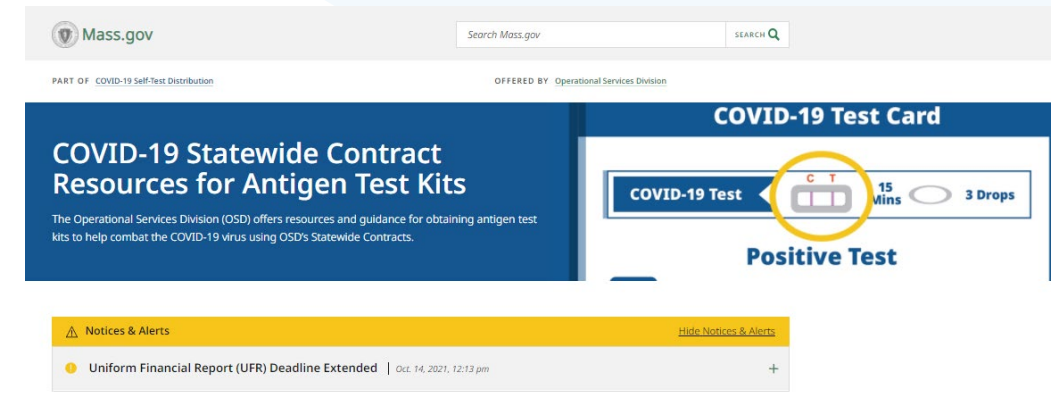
Mass.gov

Search Mass.gov

SEARCH

PART OF COVID-19 Self-Test Distribution

OFFERED BY Operational Services Division

COVID-19 Statewide Contract Resources for Antigen Test Kits

The Operational Services Division (OSD) offers resources and guidance for obtaining antigen test kits to help combat the COVID-19 virus using OSD's Statewide Contracts.

COVID-19 Test Card

COVID-19 Test

C T

15 Mins

3 Drops

Positive Test

Notices & Alerts

Hide Notices & Alerts

Uniform Financial Report (UFR) Deadline Extended | Oct. 14, 2021, 12:13 pm

+